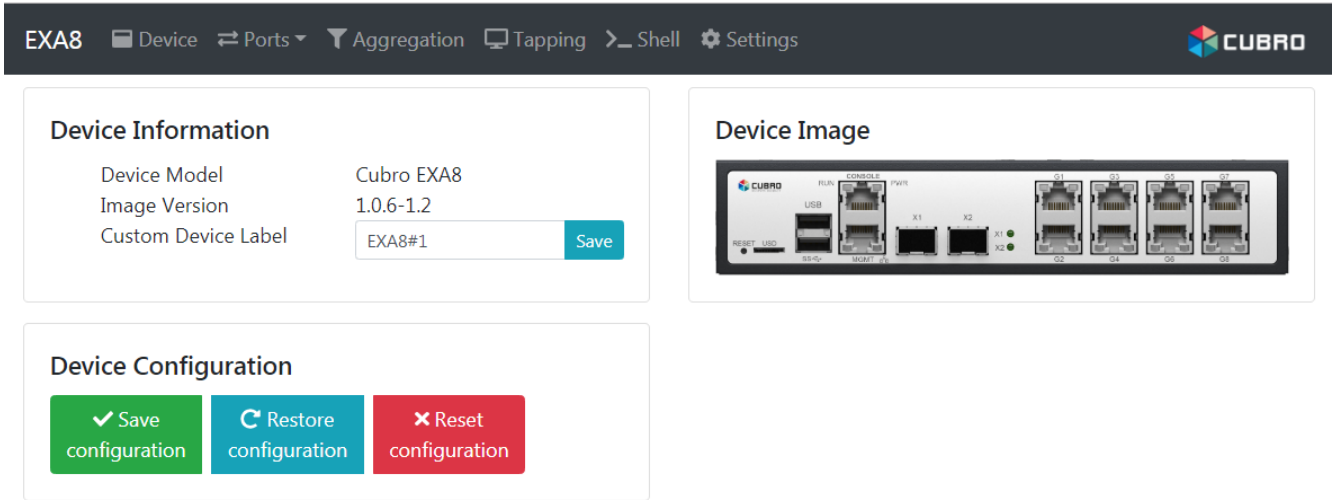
EXA8 Device Ports Aggregation Tapping Shell Settings CUBRO

Device Information

| Device Model | Cubro EXA8 |
|---|---|
| Image Version | 1.0.6-1.2 |
| Custom Device Label | EXA8#1 Save |

Device Image

CUBRO RUN CONSOLE PWR USB X1 X2 X1 X2 RESET USD MGMT G1 G3 G5 G7 G2 G4 G6 G8

Device Configuration

Save configuration Restore configuration Reset configuration